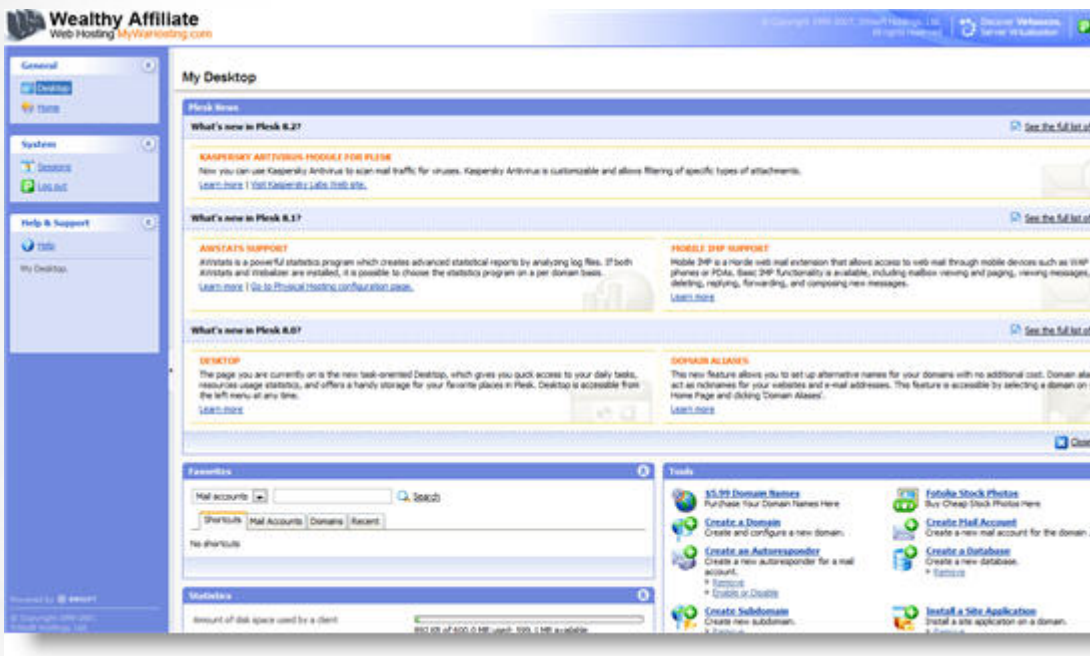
Wealthy Affiliate
Web Hosting MyWAHosting.com

© Copyright 1999-2007, SWsoft Holdings, Ltd. All rights reserved.

Discover Virtuozzo, Server Virtualization

General
Desktop
Home

System
Sessions
Log out

Help & Support
Help
My Desktop.

Powered by SWsoft

My Desktop

Plesk News

What's new in Plesk 8.2?

See the full list of

KASPERSKY ANTIVIRUS MODULE FOR PLESK
Now you can use Kaspersky Antivirus to scan mail traffic for viruses. Kaspersky Antivirus is customizable and allows filtering of specific types of attachments.
Learn more | Visit Kaspersky Labs Web site.

What's new in Plesk 8.1?

See the full list of

AWSTATS SUPPORT
AWstats is a powerful statistics program which creates advanced statistical reports by analyzing log files. If both AWstats and Webalizer are installed, it is possible to choose the statistics program on a per domain basis.
Learn more | Go to Physical Hosting configuration page.

MOBILE IMP SUPPORT
Mobile IMP is a Horde web mail extension that allows access to web mail through mobile devices such as WAP phones or PDAs. Basic IMP functionality is available, including mailbox viewing and paging, viewing messages, deleting, replying, forwarding, and composing new messages.
Learn more

What's new in Plesk 8.0?

See the full list of

DESKTOP
The page you are currently on is the new task-oriented Desktop, which gives you quick access to your daily tasks, resources usage statistics, and offers a handy storage for your favorite places in Plesk. Desktop is accessible from the left menu at any time.
Learn more

DOMAIN ALIASES
This new feature allows you to set up alternative names for your domains with no additional cost. Domain aliases act as nicknames for your websites and e-mail addresses. This feature is accessible by selecting a domain on Home Page and clicking 'Domain Aliases'.
Learn more

Close

Favorites
Mail accounts
Search
Shortcuts | Mail Accounts | Domains | Recent
No shortcuts

Statistics
Amount of disk space used by a client
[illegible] MB of 600.0 MB used; 599.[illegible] MB available

Tools
$5.99 Domain Names
Purchase Your Domain Names Here
Create a Domain
Create and configure a new domain.
Create an Autoresponder
Create a new autoresponder for a mail account.
» Remove
» Enable or Disable
Create Subdomain
Create new subdomain.
» Remove

Fotolia Stock Photos
Buy Cheap Stock Photos Here
Create Mail Account
Create a new mail account for the domain
Create a Database
Create a new database.
» Remove
Install a Site Application
Install a site application on a domain.
» Remove